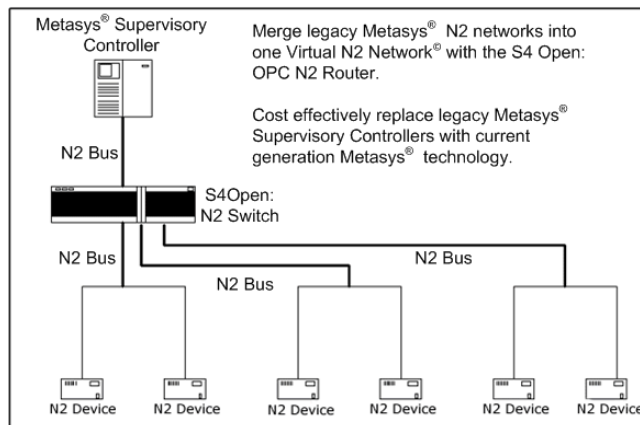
Metasys® Supervisory Controller

Merge legacy Metasys® N2 networks into one Virtual N2 Network© with the S4 Open: OPC N2 Router.

Cost effectively replace legacy Metasys® Supervisory Controllers with current generation Metasys® technology.

N2 Bus

S4Open: N2 Switch

N2 Bus

N2 Bus

N2 Bus

N2 Device

N2 Device

N2 Device

N2 Device

N2 Device

N2 Device